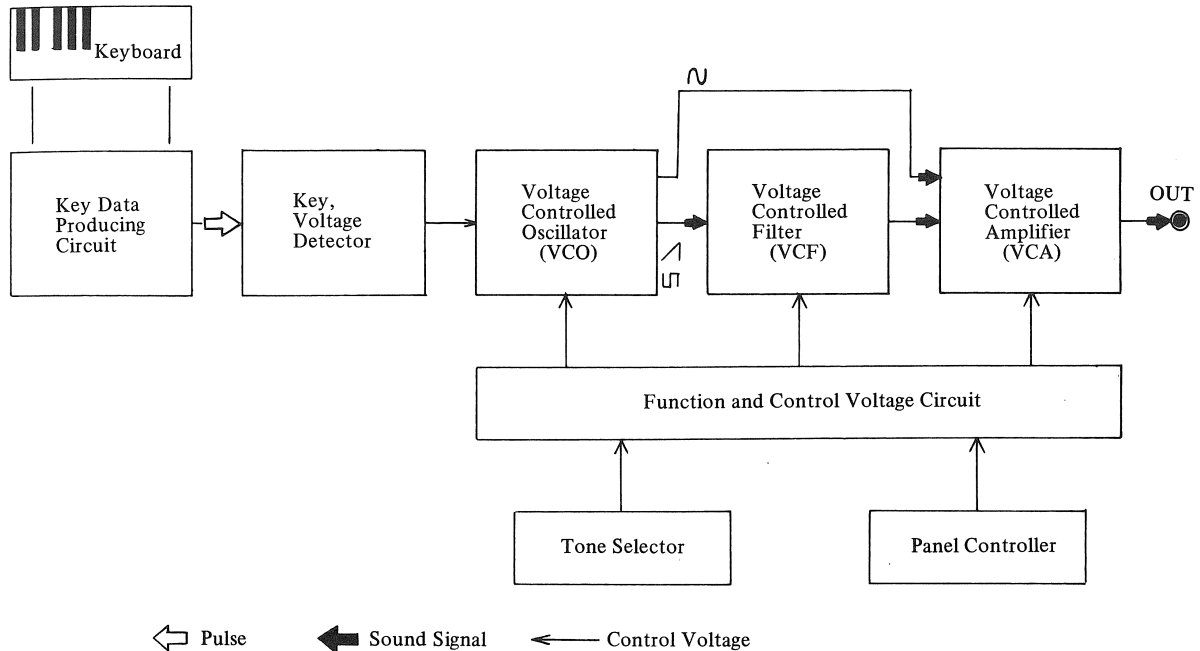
Keyboard

Key Data Producing Circuit

Key, Voltage Detector

Voltage Controlled Oscillator (VCO)

Voltage Controlled Filter (VCF)

Voltage Controlled Amplifier (VCA)

OUT

Function and Control Voltage Circuit

Tone Selector

Panel Controller

Pulse Sound Signal Control Voltage